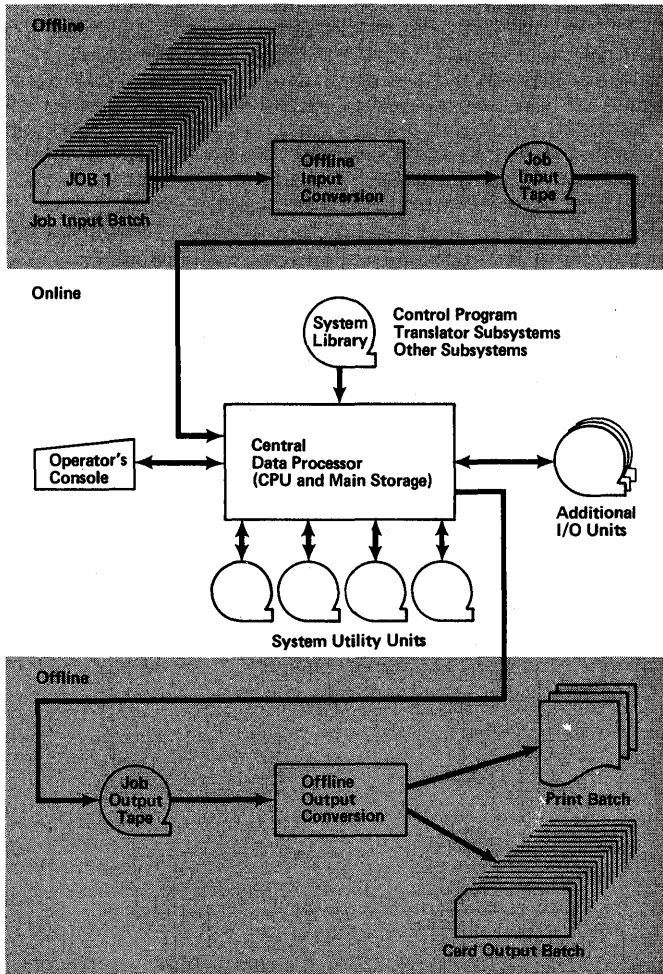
Offline

JOB 1

Job Input Batch

Offline Input Conversion

Job Input Tape

Online

System Library

Control Program
Translator Subsystems
Other Subsystems

Operator's Console

Central Data Processor (CPU and Main Storage)

Additional I/O Units

System Utility Units

Offline

Job Output Tape

Offline Output Conversion

Print Batch

Card Output Batch